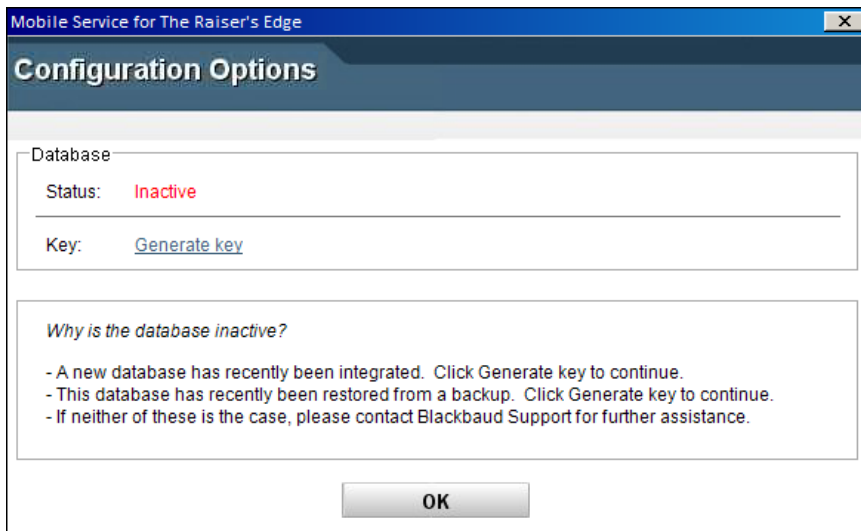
Mobile Service for The Raiser's Edge

Configuration Options

Database

Status: Inactive

Key: Generate key

Why is the database inactive?

- A new database has recently been integrated. Click Generate key to continue.
- This database has recently been restored from a backup. Click Generate key to continue.
- If neither of these is the case, please contact Blackbaud Support for further assistance.

OK